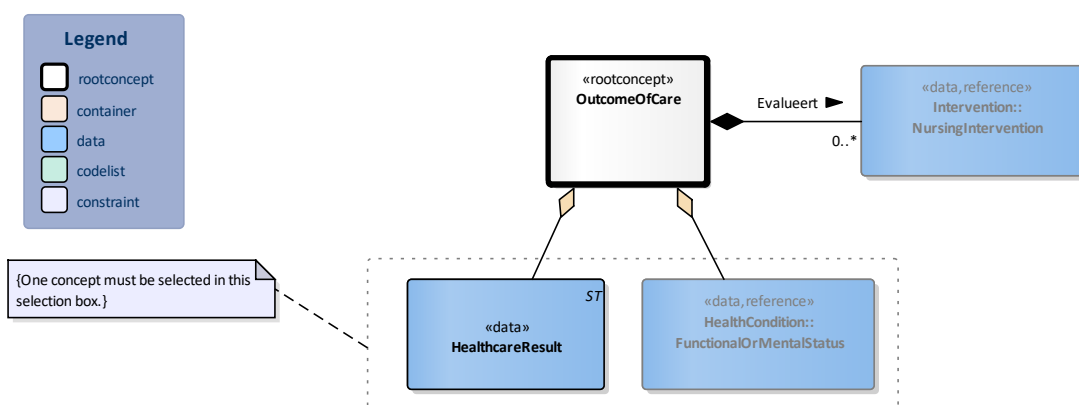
Legend

rootconcept

container

data

codelist

constraint

«rootconcept»
OutcomeOfCare

Evalueert

0..*

«data,reference»
Intervention::
NursingIntervention

{One concept must be selected in this selection box.}

ST

«data»
HealthcareResult

«data,reference»
HealthCondition::
FunctionalOrMentalStatus